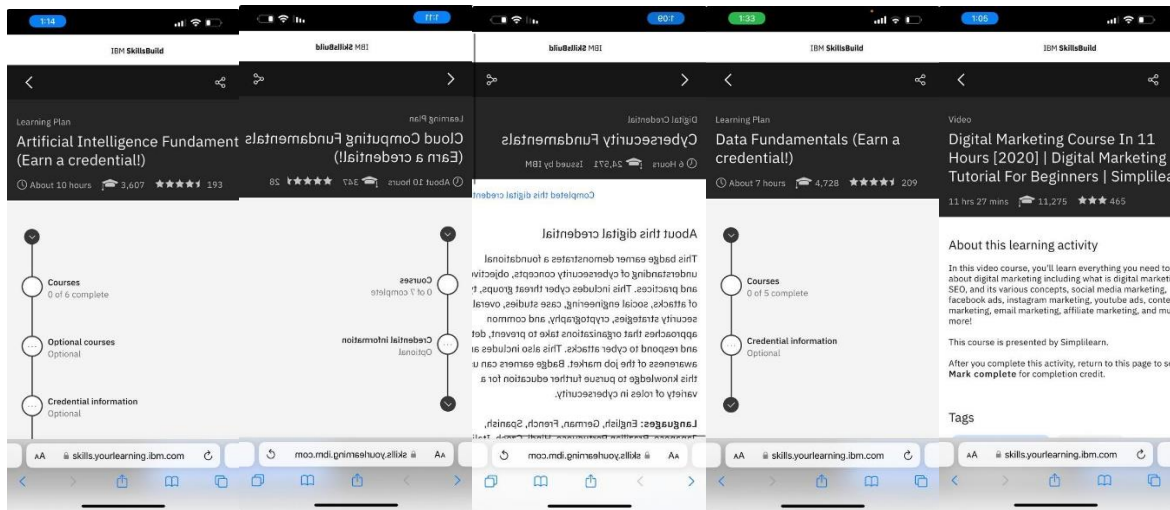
1:14

IBM SkillsBuild

Learning Plan

Artificial Intelligence Fundament (Earn a credential!)

About 10 hours 3,607 193

Courses
0 of 6 complete

Optional courses
Optional

Credential information
Optional

AA skills.yourlearning.ibm.com

1:11

IBM SkillsBuild

Learning Plan

Cloud Computing Fundamentals (Earn a credential!)

About 10 hours 347 28

Courses
0 of 7 complete

Credential information
Optional

AA skills.yourlearning.ibm.com

1:09

IBM SkillsBuild

Digital Credential

Cybersecurity Fundamentals

6 Hours 24,571 Issued by IBM

Completed this digital credent

About this digital credential

This badge earner demonstrates a foundational understanding of cybersecurity concepts, objectiv and practices. This includes cyber threat groups, t of attacks, social engineering, case studies, overal security strategies, cryptography, and common approaches that organizations take to prevent, det and respond to cyber attacks. This also includes a awareness of the job market. Badge earners can u this knowledge to pursue further education for a variety of roles in cybersecurity.

Languages: English, German, French, Spanish, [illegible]

AA skills.yourlearning.ibm.com

1:33

IBM SkillsBuild

Learning Plan

Data Fundamentals (Earn a credential!)

About 7 hours 4,728 209

Courses
0 of 5 complete

Credential information
Optional

AA skills.yourlearning.ibm.com

1:05

IBM SkillsBuild

Video

Digital Marketing Course In 11 Hours [2020] | Digital Marketing Tutorial For Beginners | Simplilea

11 hrs 27 mins 11,275 465

About this learning activity

In this video course, you'll learn everything you need to about digital marketing including what is digital market SEO, and its various concepts, social media marketing, facebook ads, instagram marketing, youtube ads, conte marketing, email marketing, affiliate marketing, and mu more!

This course is presented by Simplilearn.

After you complete this activity, return to this page to s Mark complete for completion credit.

Tags

AA skills.yourlearning.ibm.com